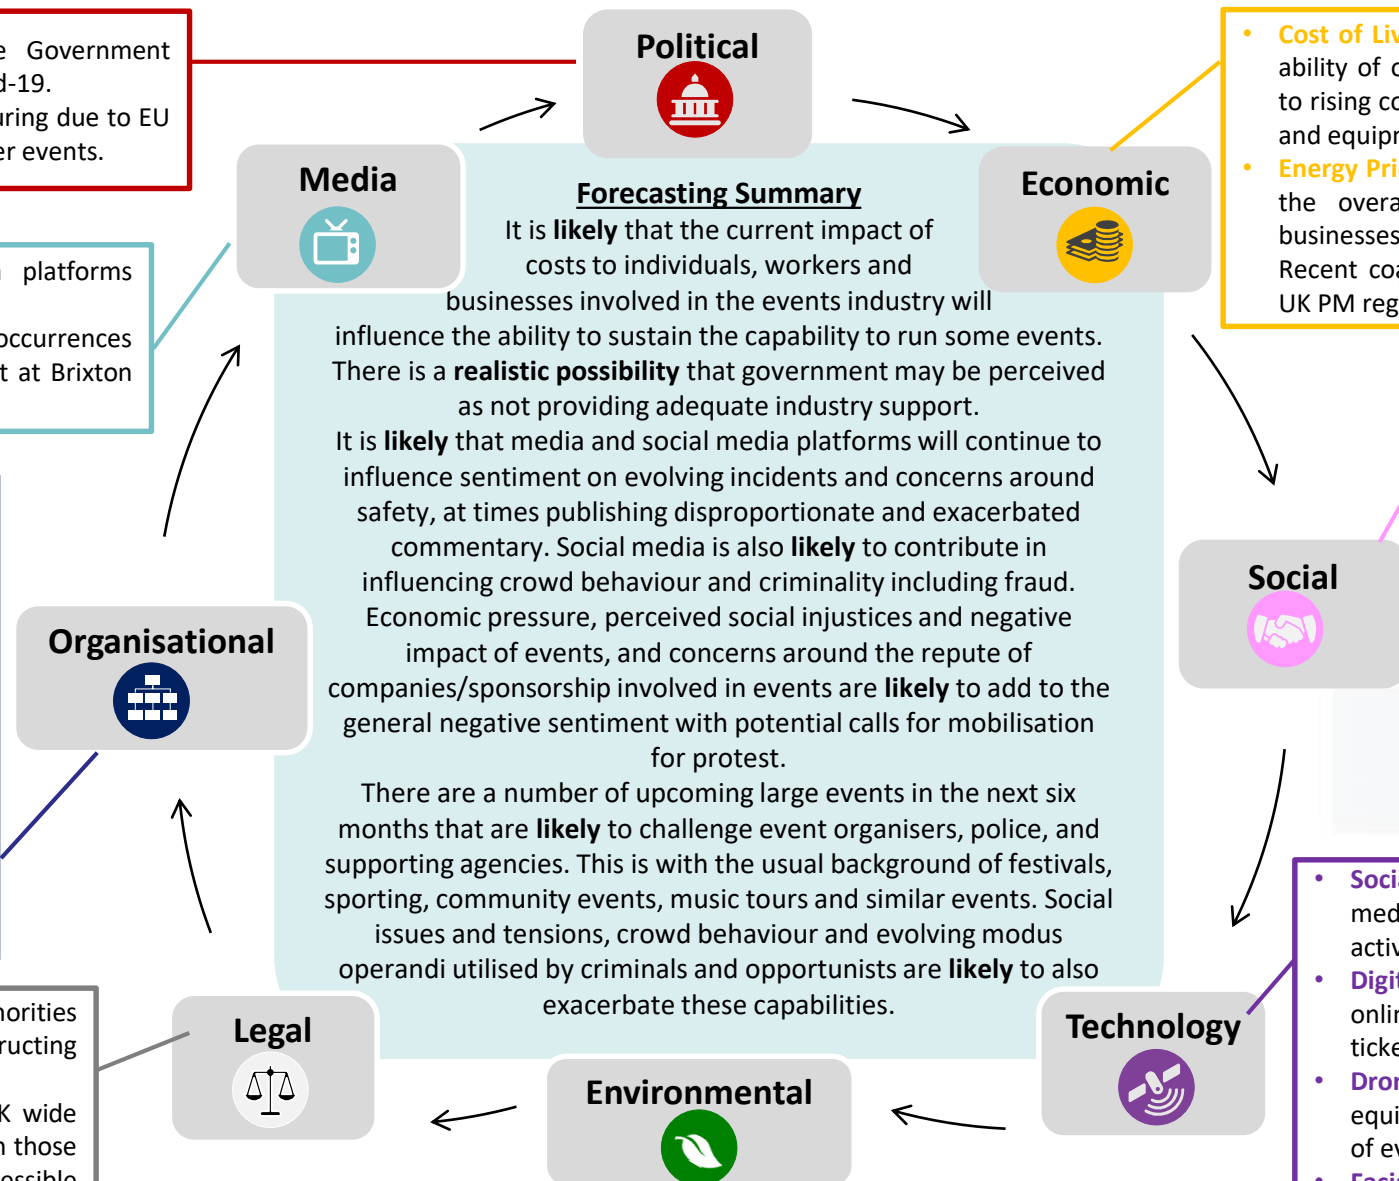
e Government
d-19.
uring due to EU
er events.

Political

Media

Economic

platforms

occurrences
t at Brixton

• Cost of Liv
ability of c
to rising co
and equipr
• Energy Pri
the overa
businesses
Recent coa
UK PM reg

**Forecasting Summary**

It is **likely** that the current impact of costs to individuals, workers and businesses involved in the events industry will influence the ability to sustain the capability to run some events. There is a **realistic possibility** that government may be perceived as not providing adequate industry support.

It is **likely** that media and social media platforms will continue to influence sentiment on evolving incidents and concerns around safety, at times publishing disproportionate and exacerbated commentary. Social media is also **likely** to contribute in influencing crowd behaviour and criminality including fraud.

Economic pressure, perceived social injustices and negative impact of events, and concerns around the repute of companies/sponsorship involved in events are **likely** to add to the general negative sentiment with potential calls for mobilisation for protest.

There are a number of upcoming large events in the next six months that are **likely** to challenge event organisers, police, and supporting agencies. This is with the usual background of festivals, sporting, community events, music tours and similar events. Social issues and tensions, crowd behaviour and evolving modus operandi utilised by criminals and opportunists are **likely** to also exacerbate these capabilities.

Social

Organisational

• Soci
med
activ
• Digi
onlir
ticke
• Dron
equi
of ev

horities
ructing

K wide
n those
ossible

Legal

Environmental

Technology